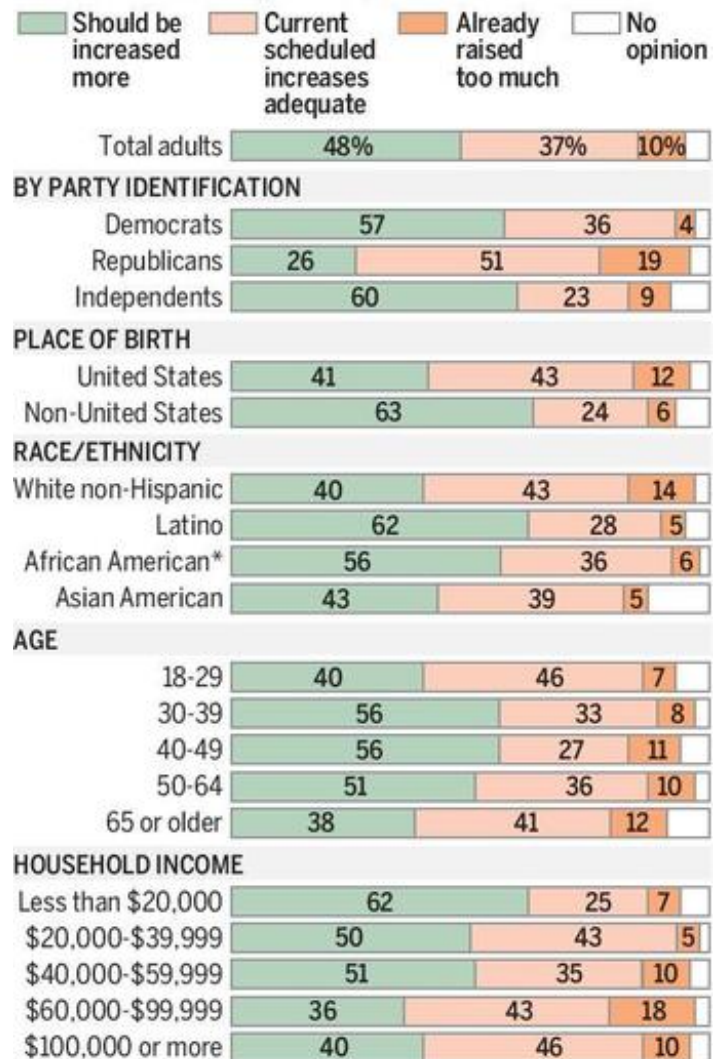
Should be increased more
Current scheduled increases adequate
Already raised too much
No opinion

| | Should be increased more | Current scheduled increases adequate | Already raised too much |
|---|---|---|---|
| Total adults | 48% | 37% | 10% |
| **BY PARTY IDENTIFICATION** | | | |
| Democrats | 57 | 36 | 4 |
| Republicans | 26 | 51 | 19 |
| Independents | 60 | 23 | 9 |
| **PLACE OF BIRTH** | | | |
| United States | 41 | 43 | 12 |
| Non-United States | 63 | 24 | 6 |
| **RACE/ETHNICITY** | | | |
| White non-Hispanic | 40 | 43 | 14 |
| Latino | 62 | 28 | 5 |
| African American* | 56 | 36 | 6 |
| Asian American | 43 | 39 | 5 |
| **AGE** | | | |
| 18-29 | 40 | 46 | 7 |
| 30-39 | 56 | 33 | 8 |
| 40-49 | 56 | 27 | 11 |
| 50-64 | 51 | 36 | 10 |
| 65 or older | 38 | 41 | 12 |
| **HOUSEHOLD INCOME** | | | |
| Less than $20,000 | 62 | 25 | 7 |
| $20,000-$39,999 | 50 | 43 | 5 |
| $40,000-$59,999 | 51 | 35 | 10 |
| $60,000-$99,999 | 36 | 43 | 18 |
| $100,000 or more | 40 | 46 | 10 |